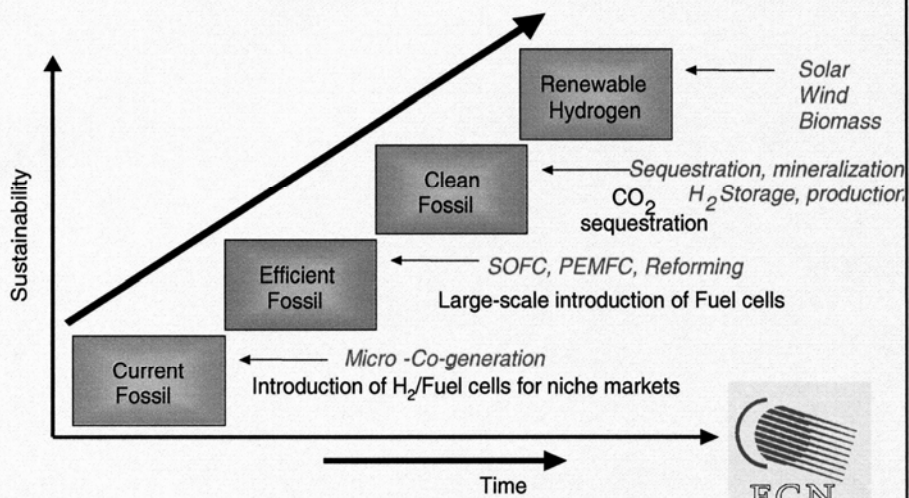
Sustainability

Renewable Hydrogen

Solar
Wind
Biomass

Clean Fossil

Sequestration, mineralization
$H_2$ Storage, productior

$CO_2$ sequestration

Efficient Fossil

SOFC, PEMFC, Reforming

Large-scale introduction of Fuel cells

Current Fossil

Micro -Co-generation

Introduction of $H_2$/Fuel cells for niche markets

Time

ECN